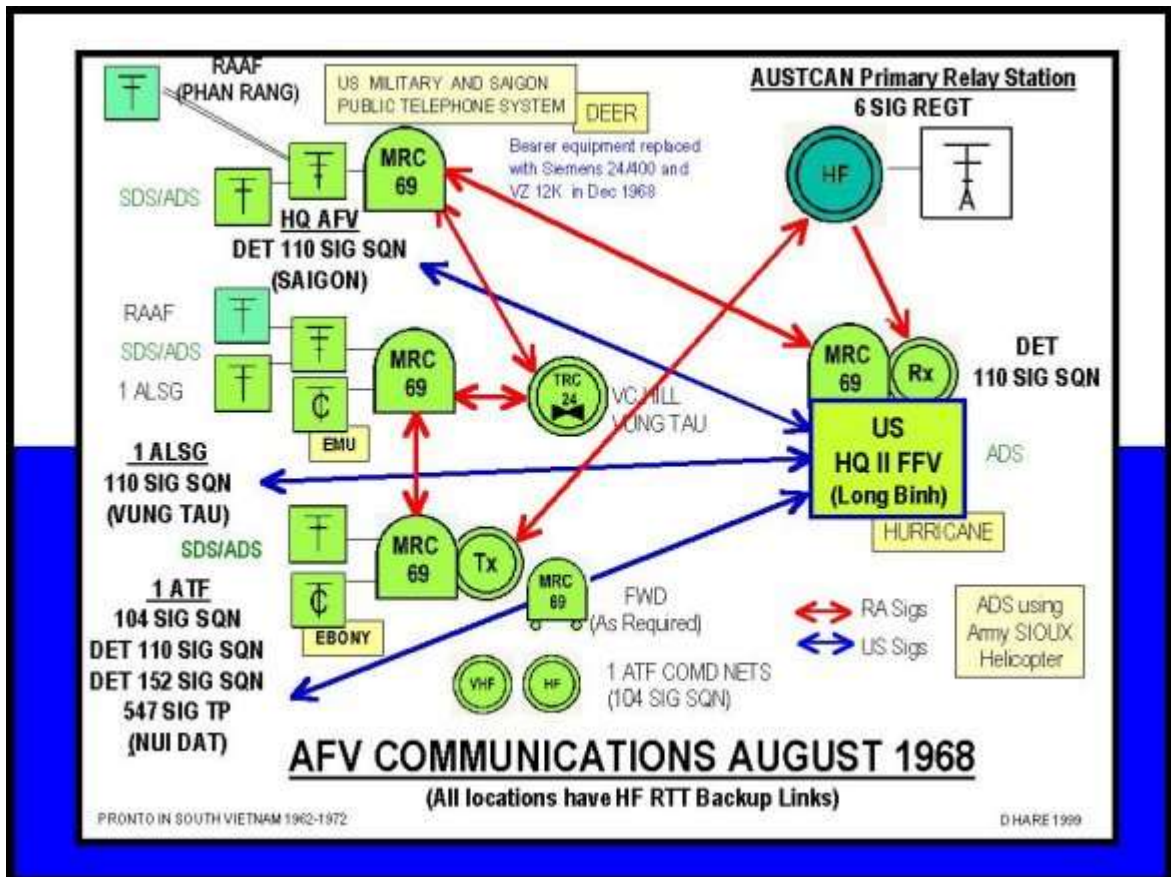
RAAF (PHAN RANG)

US MILITARY AND SAIGON PUBLIC TELEPHONE SYSTEM

DEER

Bearer equipment replaced with Siemens 24/400 and VZ 12K in Dec 1968

AUSTCAN Primary Relay Station
6 SIG REGT

HF

SDS/ADS

MRC 69

HQ AFV
DET 110 SIG SQN
(SAIGON)

RAAF

SDS/ADS

1 ALSG

MRC 69

EMU

TRC 24

VC HILL VUNG TAU

MRC 69

Rx

DET 110 SIG SQN

US
HQ II FFV
(Long Binh)

ADS

1 ALSG
110 SIG SQN
(VUNG TAU)

SDS/ADS

MRC 69

Tx

HURRICANE

MRC 69

FWD (As Required)

EBONY

1 ATF
104 SIG SQN
DET 110 SIG SQN
DET 152 SIG SQN
547 SIG TP
(NUI DAT)

RA Sigs
US Sigs

ADS using Army SIOUX Helicopter

VHF

HF

1 ATF COMD NETS (104 SIG SQN)

AFV COMMUNICATIONS AUGUST 1968
(All locations have HF RTT Backup Links)

PRONTO IN SOUTH VIETNAM 1962-1972

D HARE 1999